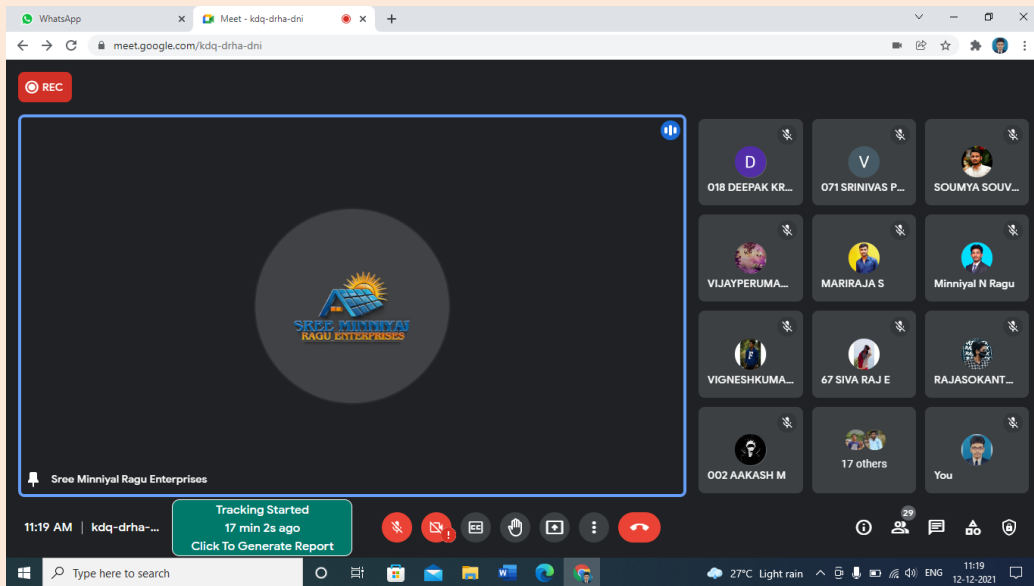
WhatsApp
Meet - kdq-drha-dni
meet.google.com/kdq-drha-dni
REC
SREE MINNIYAL RAGU ENTERPRISES
Sree Minniyal Ragu Enterprises
D
018 DEEPAK KR...
V
071 SRINIVAS P...
SOUMYA SOUV...
VIJAYPERUMA...
MARIRAJA S
Minniyal N Ragu
VIGNESHKUMA...
67 SIVA RAJ E
RAJASOKANT...
002 AAKASH M
17 others
You
11:19 AM | kdq-drha-...
Tracking Started
17 min 2s ago
Click To Generate Report
29
Type here to search
27°C Light rain
ENG
11:19
12-12-2021